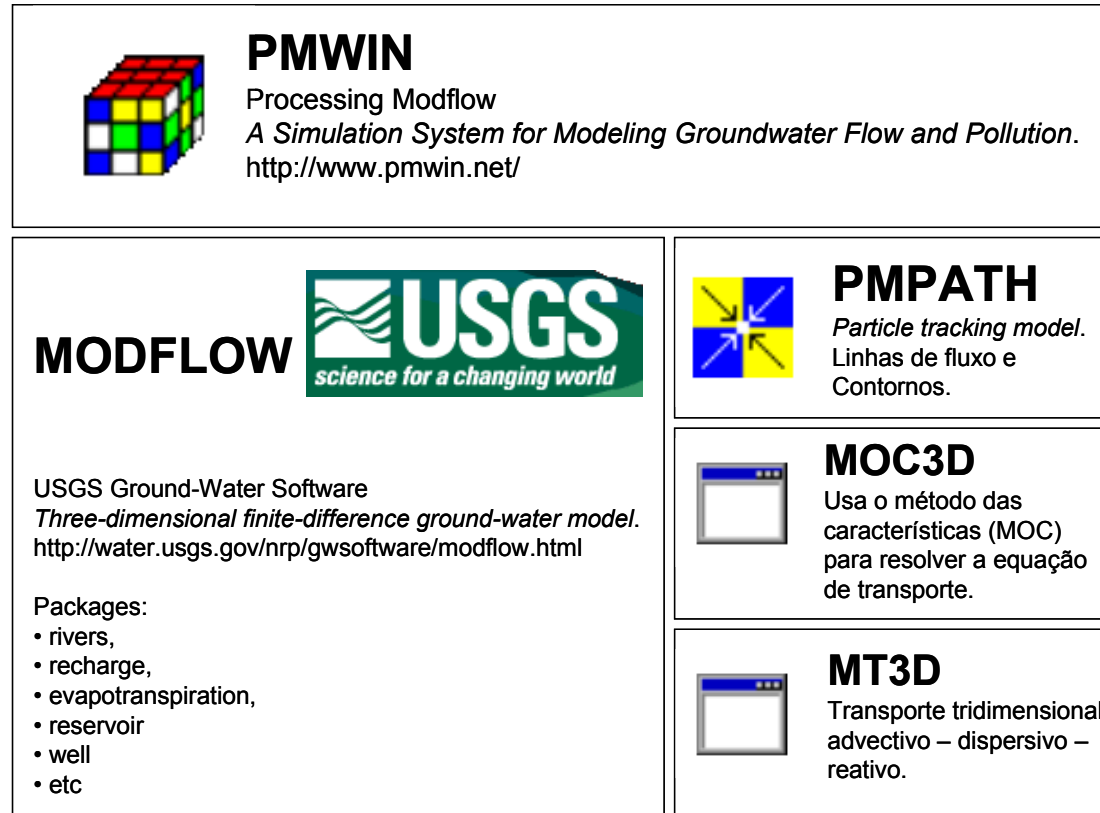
PMWIN
Processing Modflow
*A Simulation System for Modeling Groundwater Flow and Pollution*.
http://www.pmwin.net/

MODFLOW

USGS
science for a changing world

USGS Ground-Water Software
*Three-dimensional finite-difference ground-water model*.
http://water.usgs.gov/nrp/gwsoftware/modflow.html

Packages:
• rivers,
• recharge,
• evapotranspiration,
• reservoir
• well
• etc

PMPATH
*Particle tracking model*.
Linhas de fluxo e Contornos.

MOC3D
Usa o método das características (MOC) para resolver a equação de transporte.

MT3D
Transporte tridimensional advectivo – dispersivo – reativo.